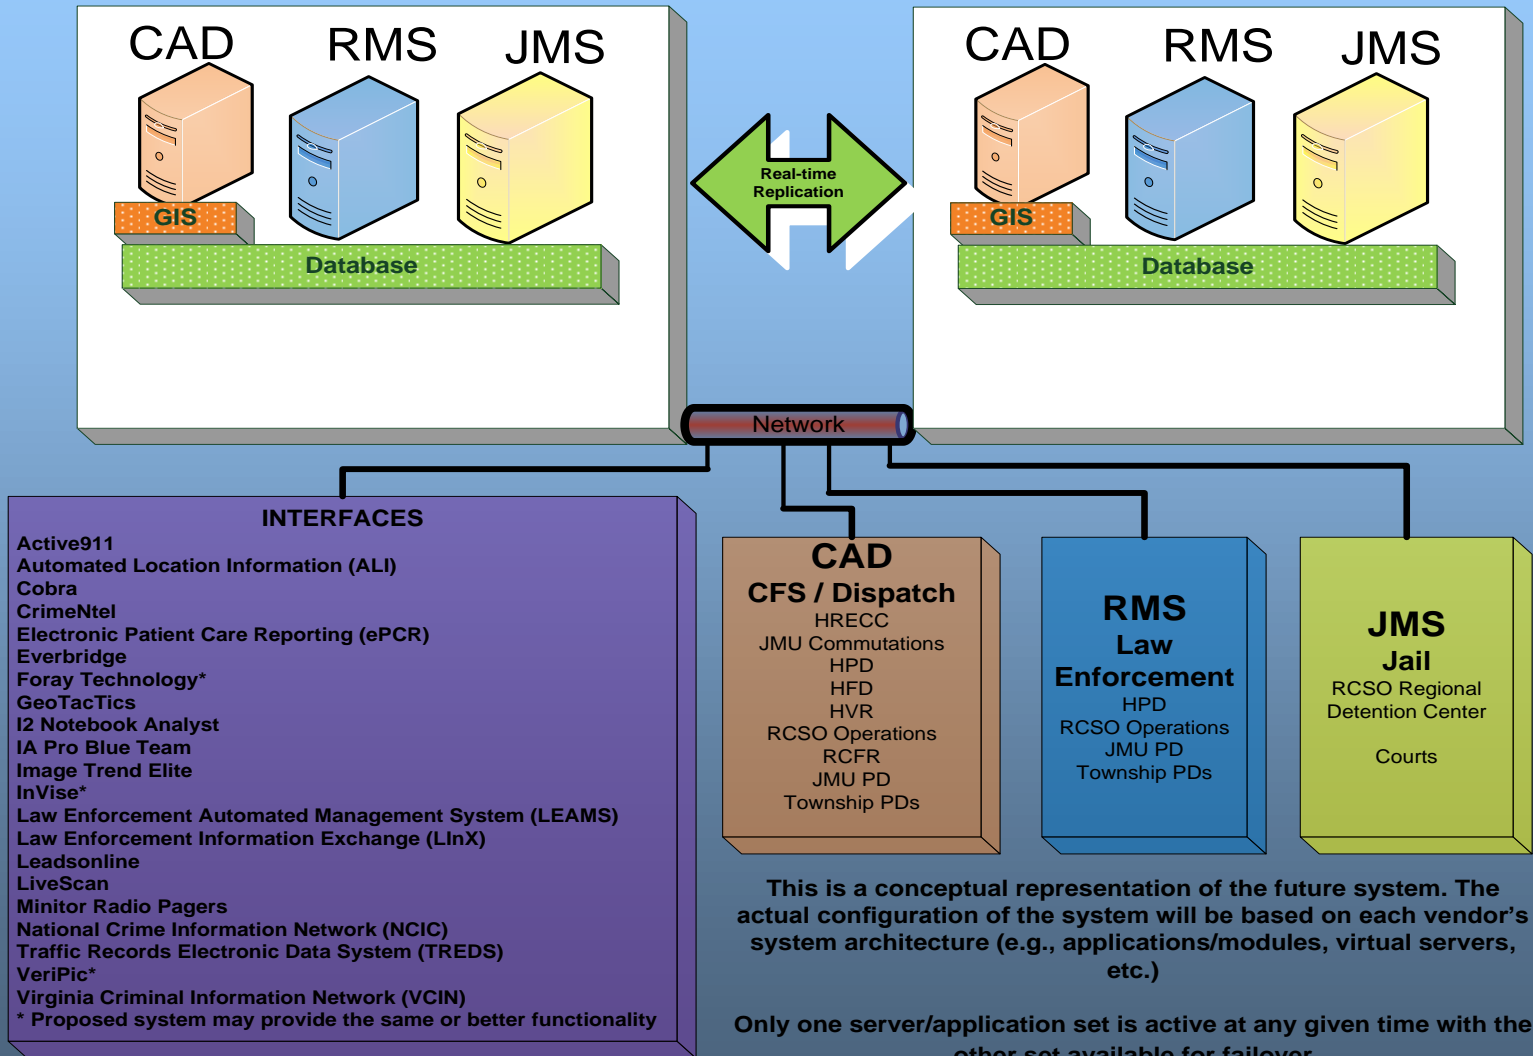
CAD RMS JMS

GIS

Database

Real-time Replication

CAD RMS JMS

GIS

Database

Network

INTERFACES
Active911
Automated Location Information (ALI)
Cobra
CrimeNtel
Electronic Patient Care Reporting (ePCR)
Everbridge
Foray Technology*
GeoTacTics
I2 Notebook Analyst
IA Pro Blue Team
Image Trend Elite
InVise*
Law Enforcement Automated Management System (LEAMS)
Law Enforcement Information Exchange (LInX)
Leadsonline
LiveScan
Minitor Radio Pagers
National Crime Information Network (NCIC)
Traffic Records Electronic Data System (TREDS)
VeriPic*
Virginia Criminal Information Network (VCIN)
* Proposed system may provide the same or better functionality

CAD
CFS / Dispatch
HRECC
JMU Commutations
HPD
HFD
HVR
RCSO Operations
RCFR
JMU PD
Township PDs

RMS
Law Enforcement
HPD
RCSO Operations
JMU PD
Township PDs

JMS
Jail
RCSO Regional Detention Center

Courts

This is a conceptual representation of the future system. The actual configuration of the system will be based on each vendor's system architecture (e.g., applications/modules, virtual servers, etc.)

Only one server/application set is active at any given time with the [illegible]